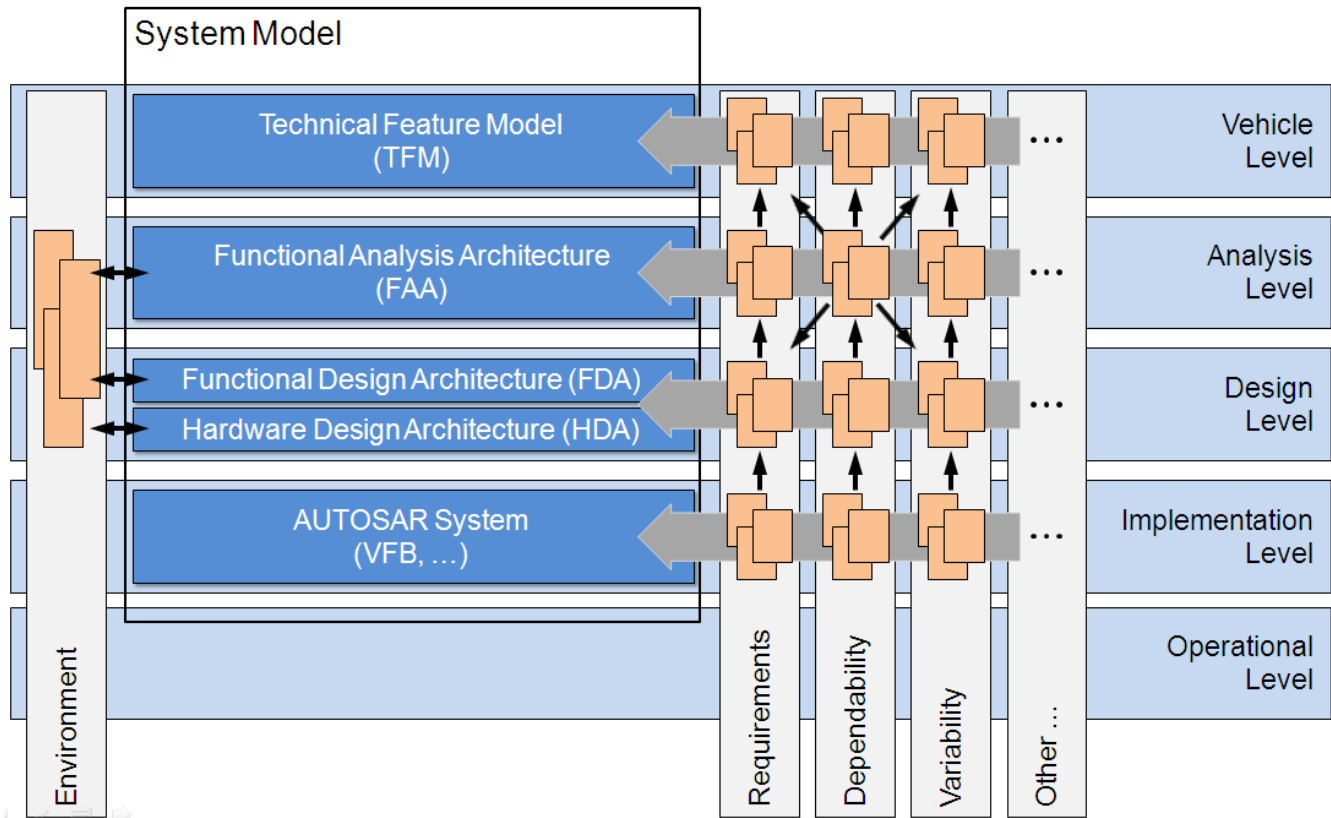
System Model

Technical Feature Model (TFM)

Functional Analysis Architecture (FAA)

Functional Design Architecture (FDA)

Hardware Design Architecture (HDA)

AUTOSAR System (VFB, …)

…

…

…

…

Vehicle Level

Analysis Level

Design Level

Implementation Level

Operational Level

Environment

Requirements

Dependability

Variability

Other …